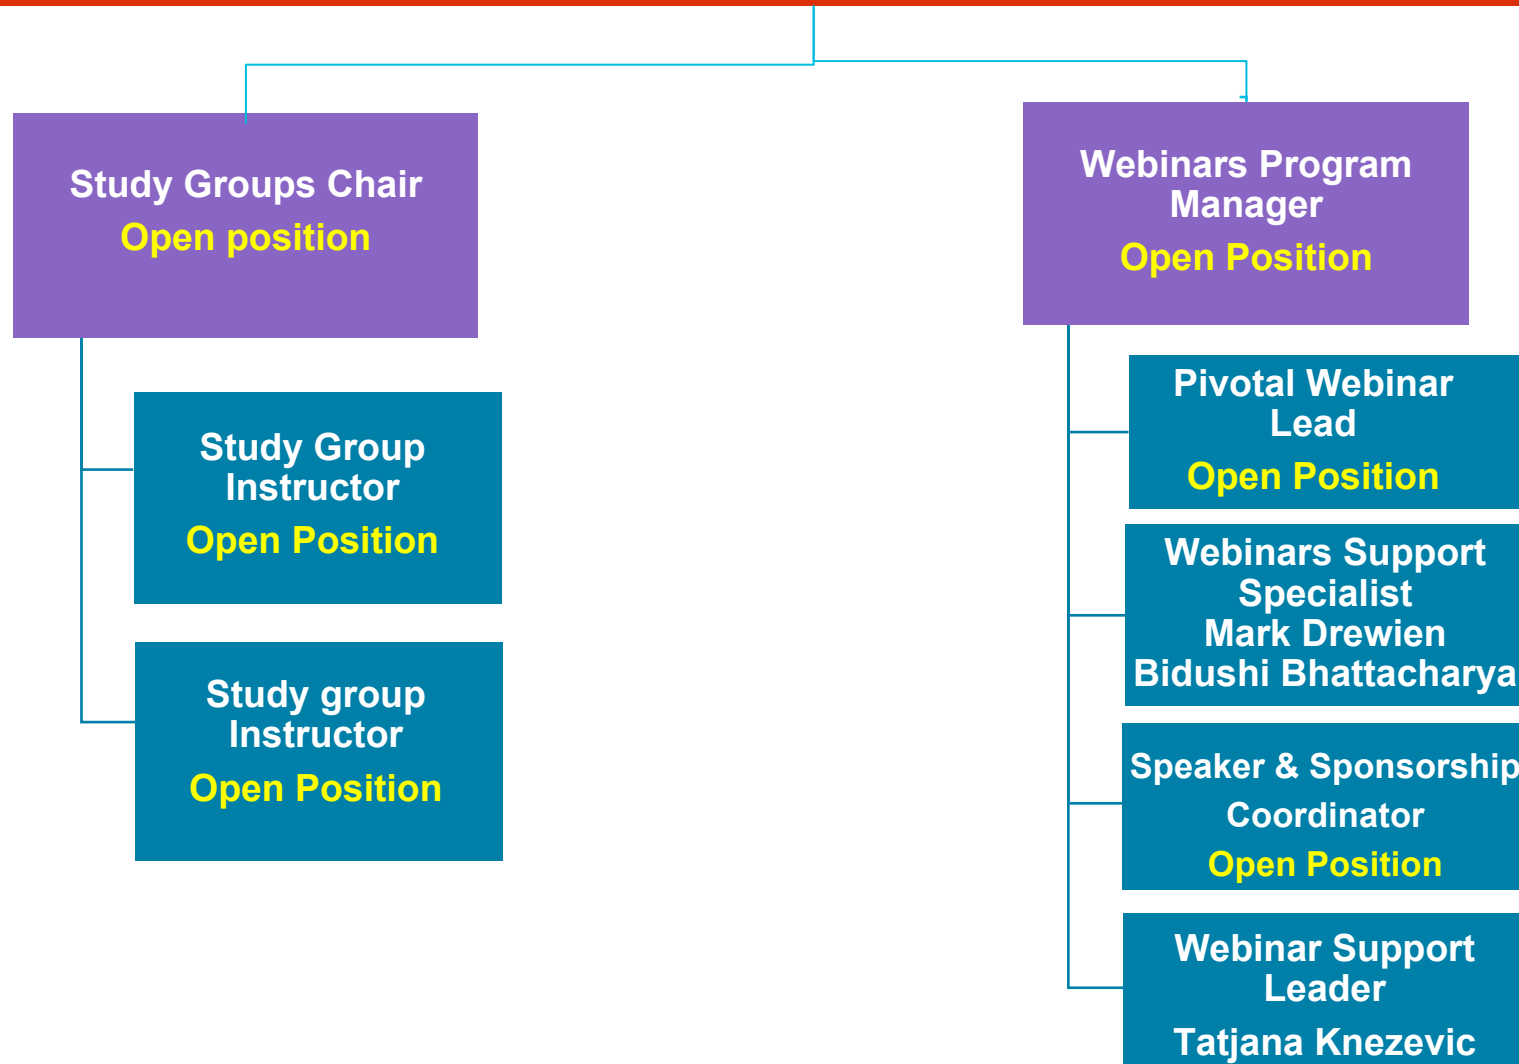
Study Groups Chair
Open position

Study Group Instructor
Open Position

Study group Instructor
Open Position

Webinars Program Manager
Open Position

Pivotal Webinar Lead
Open Position

Webinars Support Specialist
Mark Drewien
Bidushi Bhattacharya

Speaker & Sponsorship Coordinator
Open Position

Webinar Support Leader
Tatjana Knezevic